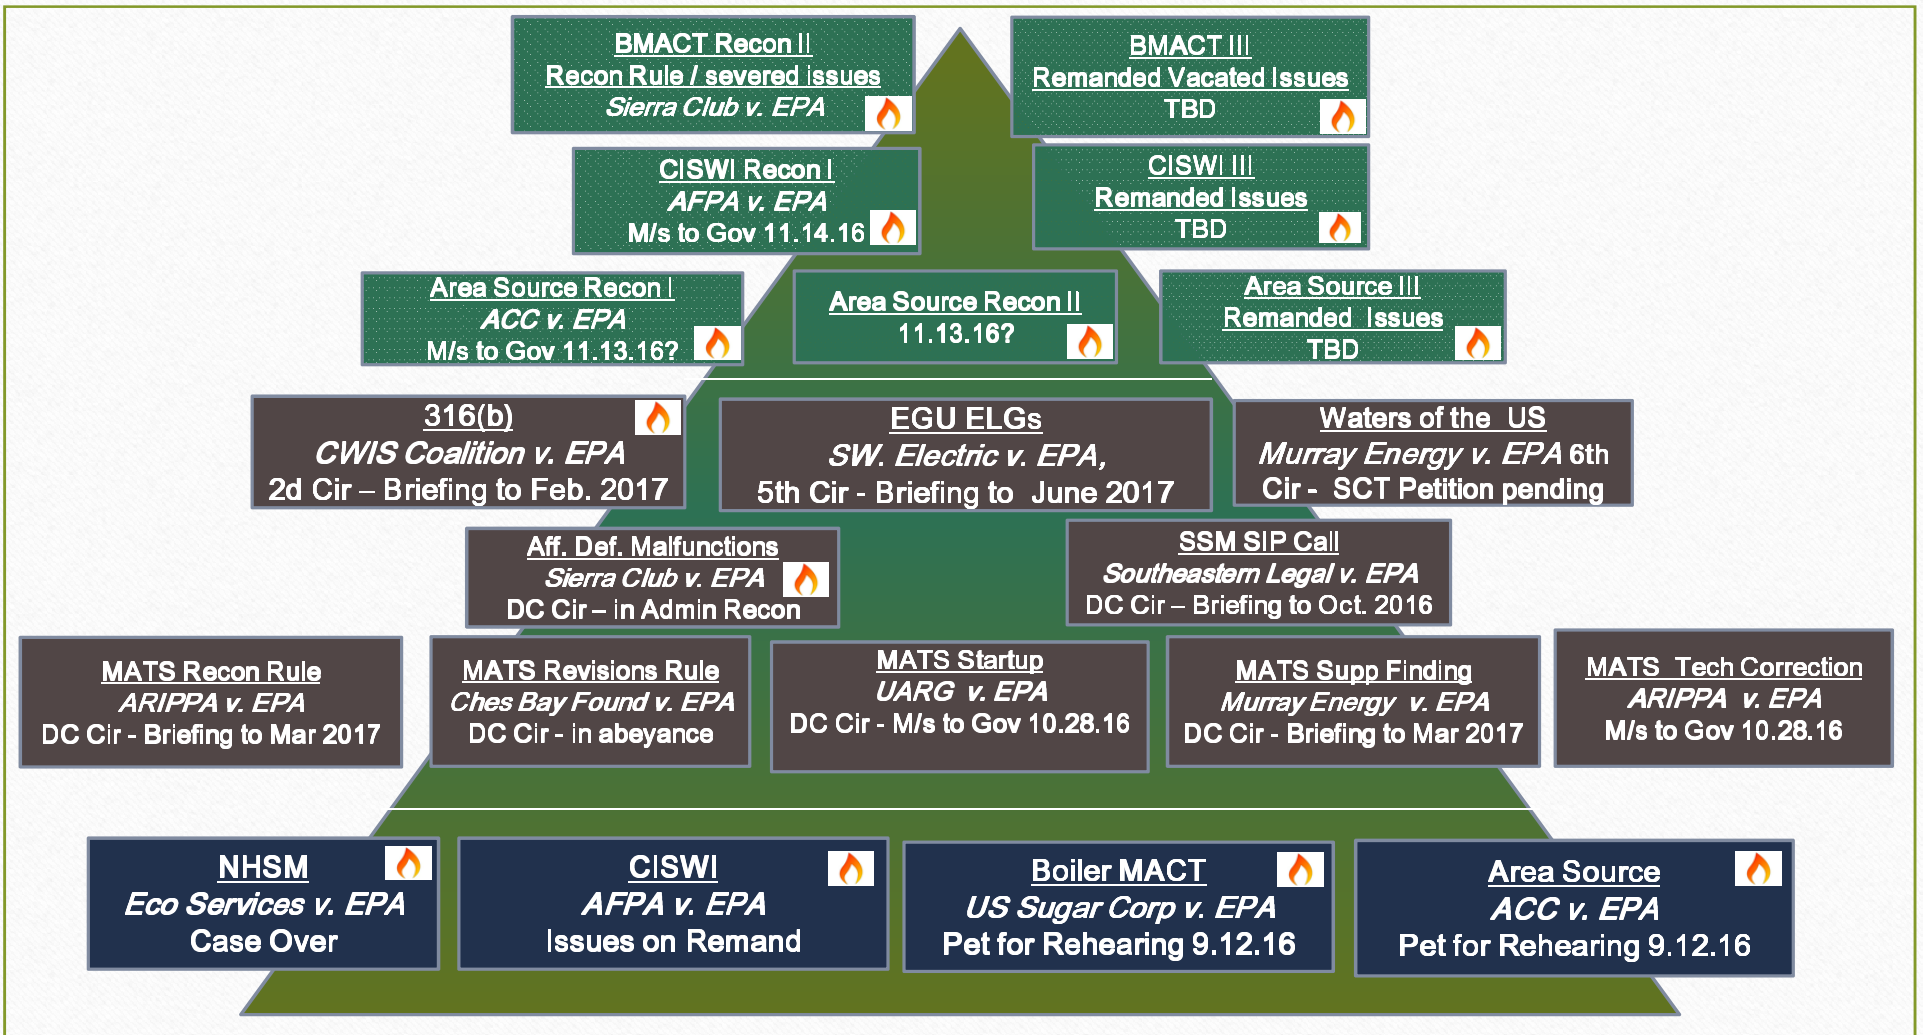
BMACT Recon II
Recon Rule / severed issues
*Sierra Club v. EPA*

BMACT III
Remanded Vacated Issues
TBD

CISWI Recon I
*AFPA v. EPA*
M/s to Gov 11.14.16

CISWI III
Remanded Issues
TBD

Area Source Recon I
*ACC v. EPA*
M/s to Gov 11.13.16?

Area Source Recon II
11.13.16?

Area Source III
Remanded Issues
TBD

316(b)
*CWIS Coalition v. EPA*
2d Cir – Briefing to Feb. 2017

EGU ELGs
*SW. Electric v. EPA,*
5th Cir - Briefing to June 2017

Waters of the US
*Murray Energy v. EPA* 6th Cir - SCT Petition pending

Aff. Def. Malfunctions
*Sierra Club v. EPA*
DC Cir – in Admin Recon

SSM SIP Call
*Southeastern Legal v. EPA*
DC Cir – Briefing to Oct. 2016

MATS Recon Rule
*ARIPPA v. EPA*
DC Cir - Briefing to Mar 2017

MATS Revisions Rule
*Ches Bay Found v. EPA*
DC Cir - in abeyance

MATS Startup
*UARG v. EPA*
DC Cir - M/s to Gov 10.28.16

MATS Supp Finding
*Murray Energy v. EPA*
DC Cir - Briefing to Mar 2017

MATS Tech Correction
*ARIPPA v. EPA*
M/s to Gov 10.28.16

NHSM
*Eco Services v. EPA*
Case Over

CISWI
*AFPA v. EPA*
Issues on Remand

Boiler MACT
*US Sugar Corp v. EPA*
Pet for Rehearing 9.12.16

Area Source
*ACC v. EPA*
Pet for Rehearing 9.12.16